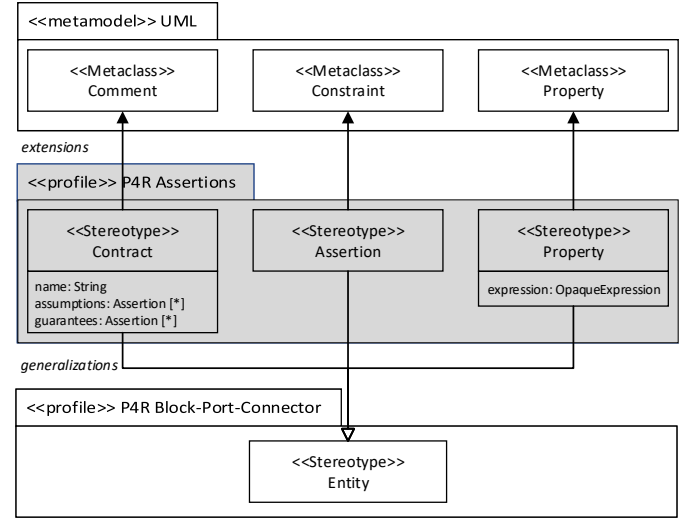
<<metamodel>> UML

<<Metaclass>>
Comment

<<Metaclass>>
Constraint

<<Metaclass>>
Property

extensions

<<profile>> P4R Assertions

<<Stereotype>>
Contract

name: String
assumptions: Assertion [*]
guarantees: Assertion [*]

<<Stereotype>>
Assertion

<<Stereotype>>
Property

expression: OpaqueExpression

generalizations

<<profile>> P4R Block-Port-Connector

<<Stereotype>>
Entity